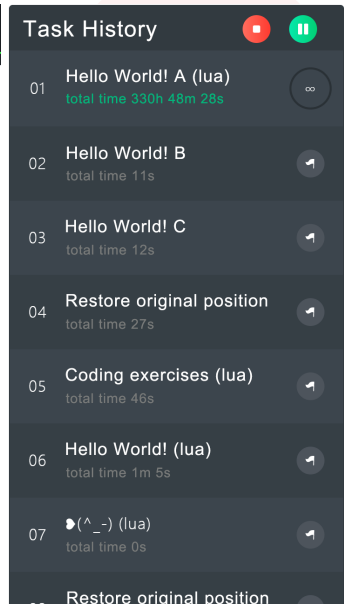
Task History

01
Hello World! A (lua)
total time 330h 48m 28s
∞

02
Hello World! B
total time 11s

03
Hello World! C
total time 12s

04
Restore original position
total time 27s

05
Coding exercises (lua)
total time 46s

06
Hello World! (lua)
total time 1m 5s

07
❥(^_-) (lua)
total time 0s

Restore original position